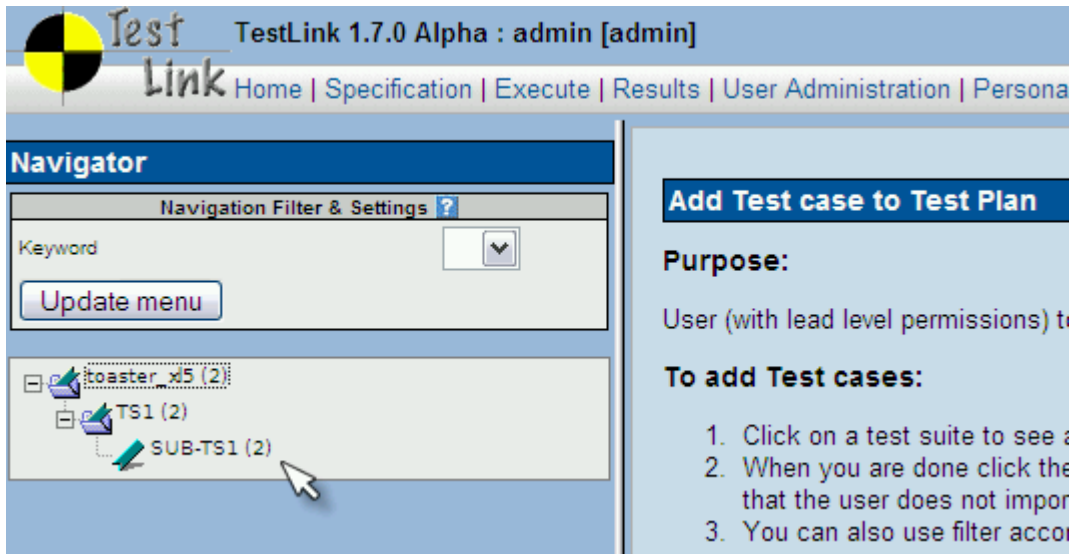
Test Link TestLink 1.7.0 Alpha : admin [admin]

Home | Specification | Execute | Results | User Administration | Persona

Navigator

Navigation Filter & Settings ?

Keyword

Update menu

toaster_xl5 (2)

TS1 (2)

SUB-TS1 (2)

Add Test case to Test Plan

Purpose:

User (with lead level permissions) t

To add Test cases:

1. Click on a test suite to see a
2. When you are done click the that the user does not impor
3. You can also use filter acco